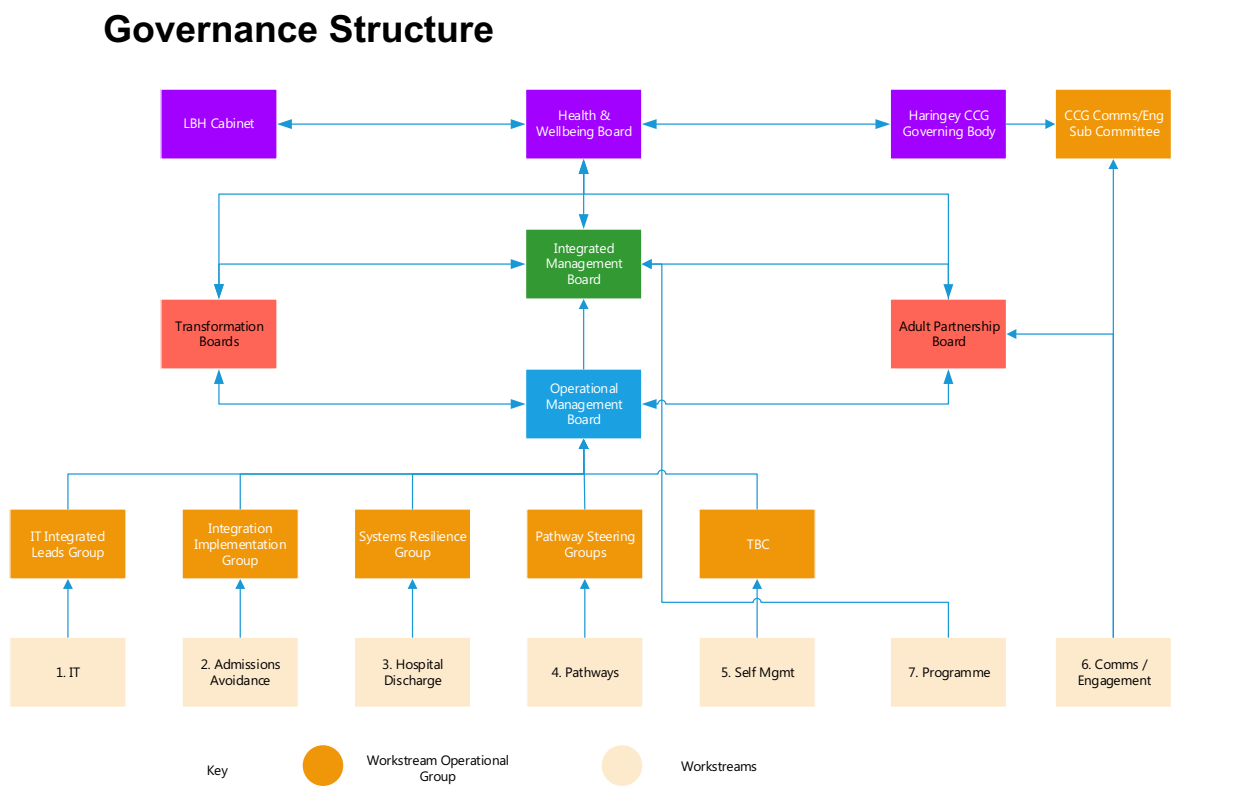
Governance Structure

LBH Cabinet

Health & Wellbeing Board

Haringey CCG Governing Body

CCG Comms/Eng Sub Committee

Integrated Management Board

Transformation Boards

Adult Partnership Board

Operational Management Board

IT Integrated Leads Group

Integration Implementation Group

Systems Resilience Group

Pathway Steering Groups

TBC

1. IT

2. Admissions Avoidance

3. Hospital Discharge

4. Pathways

5. Self Mgmt

7. Programme

6. Comms / Engagement

Key

Workstream Operational Group

Workstreams